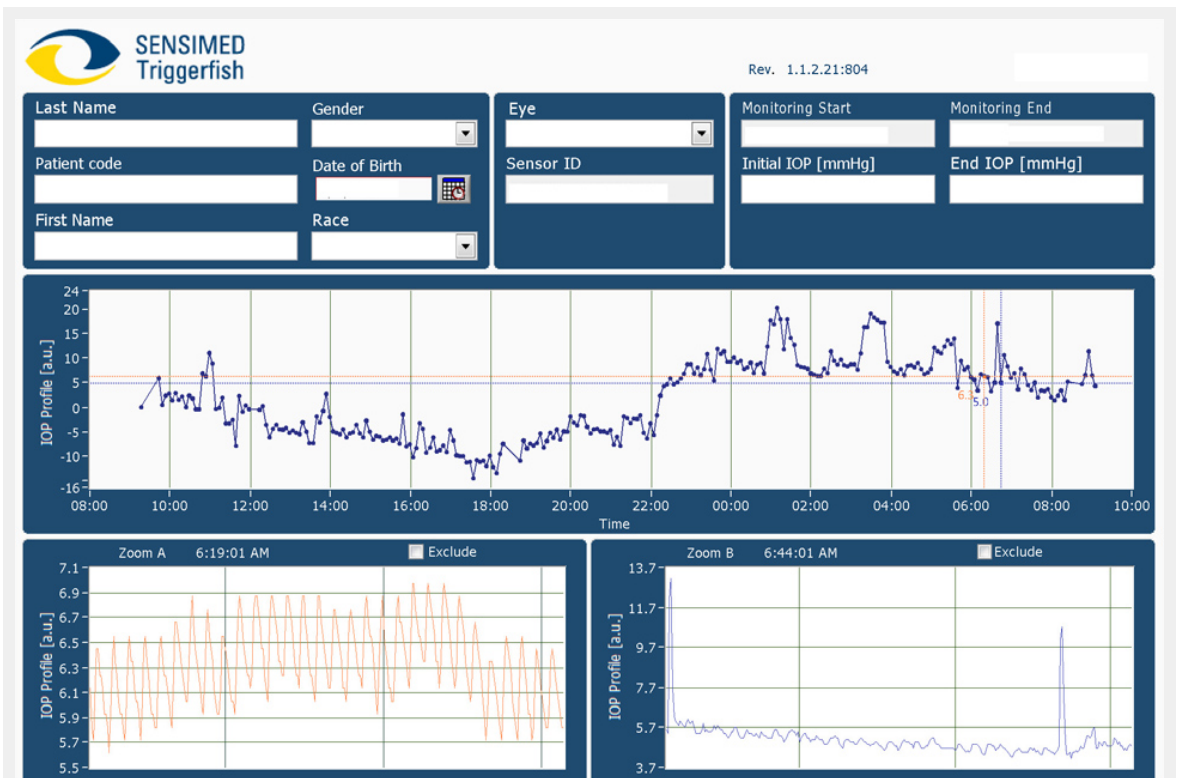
SENSIMED
Triggerfish

Rev. 1.1.2.21:804

Last Name
Gender
Patient code
Date of Birth
First Name
Race

Eye
Sensor ID

Monitoring Start
Monitoring End
Initial IOP [mmHg]
End IOP [mmHg]

IOP Profile [a.u.]
24
20
15
10
5
0
-5
-10
-16
08:00
10:00
12:00
14:00
16:00
18:00
20:00
22:00
00:00
02:00
04:00
06:00
08:00
10:00
Time
6.
5.0

Zoom A 6:19:01 AM
Exclude
IOP Profile [a.u.]
7.1
6.9
6.7
6.5
6.3
6.1
5.9
5.7
5.5

Zoom B 6:44:01 AM
Exclude
IOP Profile [a.u.]
13.7
11.7
9.7
7.7
5.7
3.7